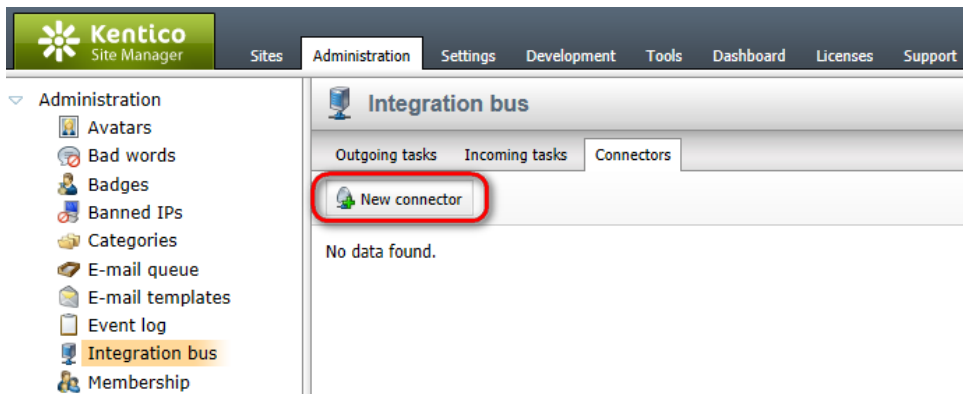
Kentico
Site Manager

Sites
Administration
Settings
Development
Tools
Dashboard
Licenses
Support

Administration
Avatars
Bad words
Badges
Banned IPs
Categories
E-mail queue
E-mail templates
Event log
Integration bus
Membership

Integration bus

Outgoing tasks
Incoming tasks
Connectors

New connector

No data found.